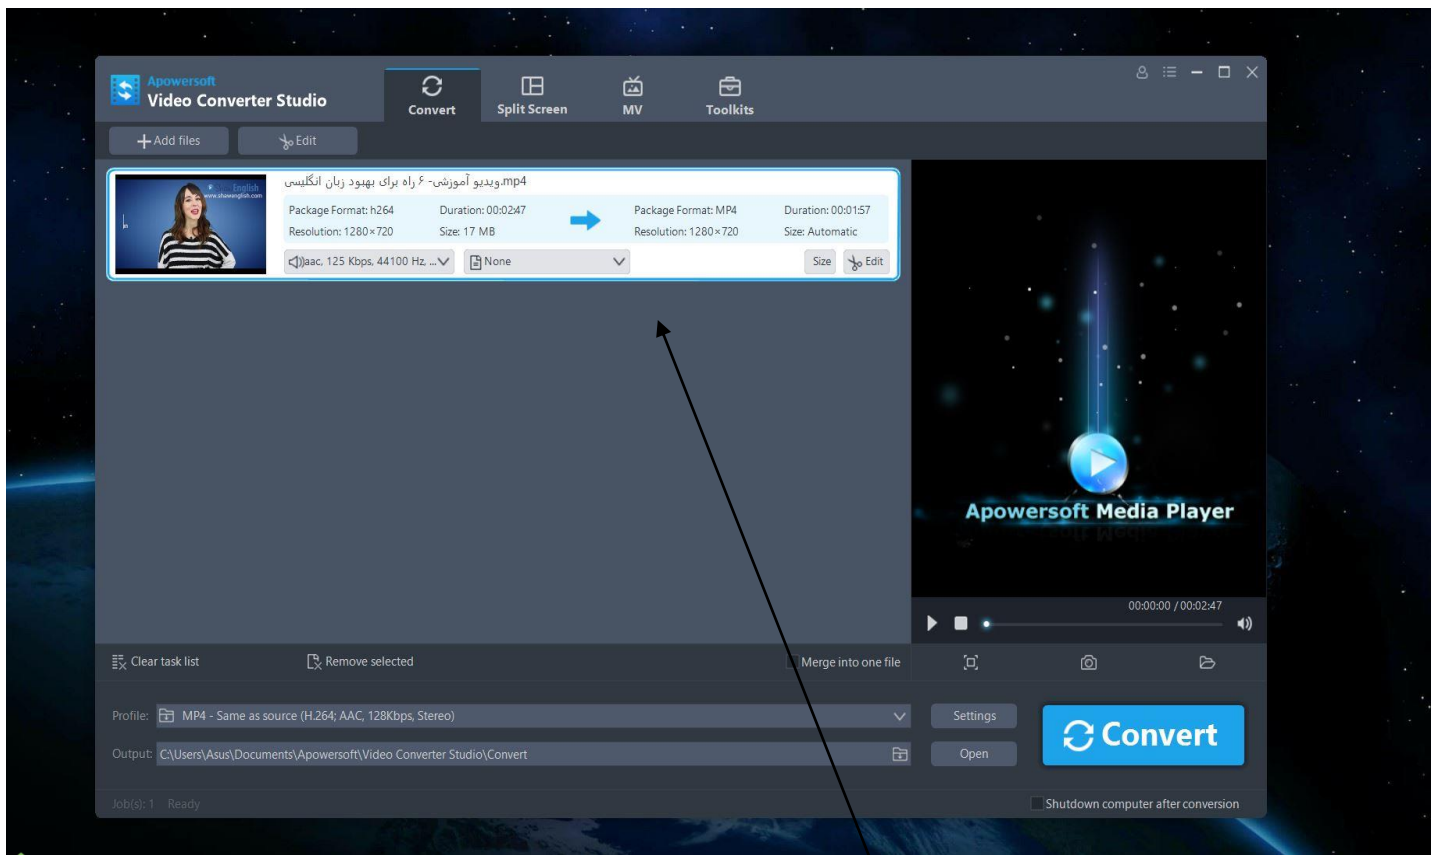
Apowersoft
Video Converter Studio

Convert
Split Screen
MV
Toolkits

Add files
Edit

ویدیو آموزشی- ۶ راه برای بهبود زبان انگلیسی.mp4
English
www.shawenglish.com

Package Format: h264
Duration: 00:02:47
Resolution: 1280×720
Size: 17 MB

Package Format: MP4
Duration: 00:01:57
Resolution: 1280×720
Size: Automatic

aac, 125 Kbps, 44100 Hz, ...
None
Size
Edit

Apowersoft Media Player

00:00:00 / 00:02:47

Clear task list
Remove selected
Merge into one file

Profile: MP4 - Same as source (H.264; AAC, 128Kbps, Stereo)
Settings
Output: C:\Users\Asus\Documents\Apowersoft\Video Converter Studio\Convert
Open
Convert

Job(s): 1 Ready
Shutdown computer after conversion